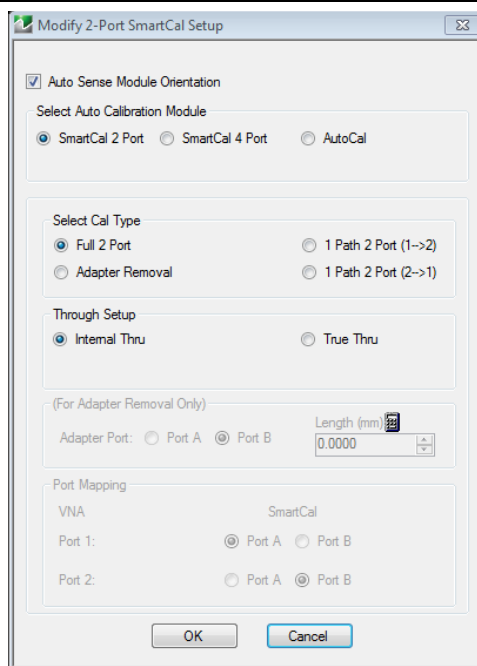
Modify 2-Port SmartCal Setup

Auto Sense Module Orientation

Select Auto Calibration Module

SmartCal 2 Port SmartCal 4 Port AutoCal

Select Cal Type

Full 2 Port

1 Path 2 Port (1-->2)

Adapter Removal

1 Path 2 Port (2-->1)

Through Setup

Internal Thru

True Thru

(For Adapter Removal Only)

Adapter Port: Port A Port B

Length (mm)

0.0000

Port Mapping

VNA

SmartCal

Port 1: Port A Port B

Port 2: Port A Port B

OK

Cancel